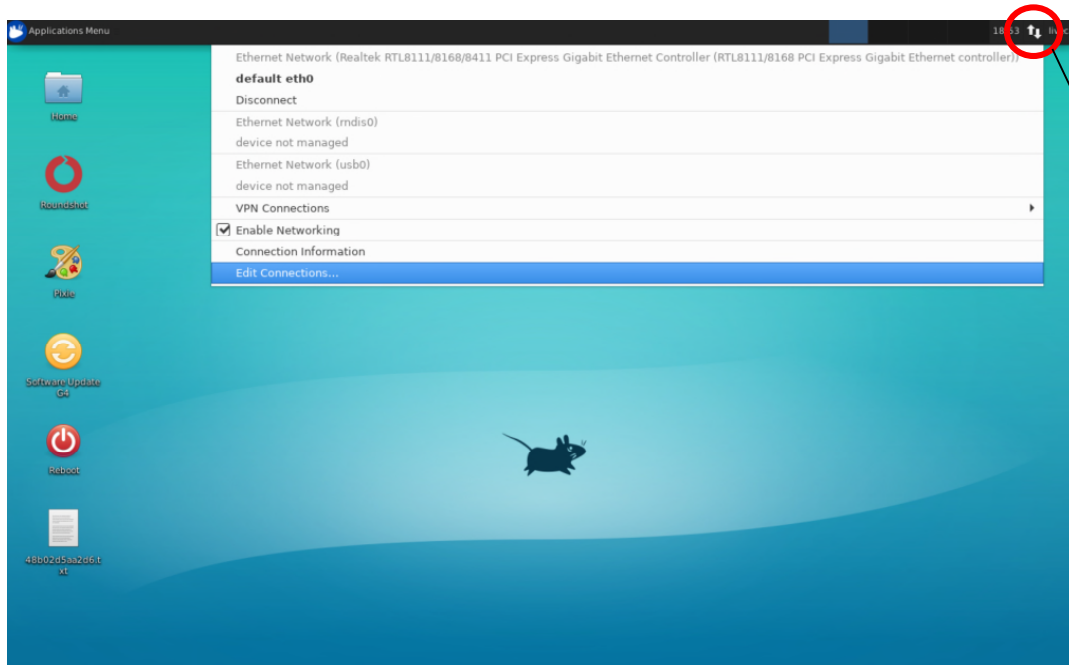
Applications Menu

18:53

Ethernet Network (Realtek RTL8111/8168/8411 PCI Express Gigabit Ethernet Controller (RTL8111/8168 PCI Express Gigabit Ethernet controller))

default eth0

Disconnect

Ethernet Network (rndis0)

device not managed

Ethernet Network (usb0)

device not managed

VPN Connections

Enable Networking

Connection Information

Edit Connections...

Home

Roundshot

Pixie

Software Update G4

Reboot

48b02d5aa2d6.txt